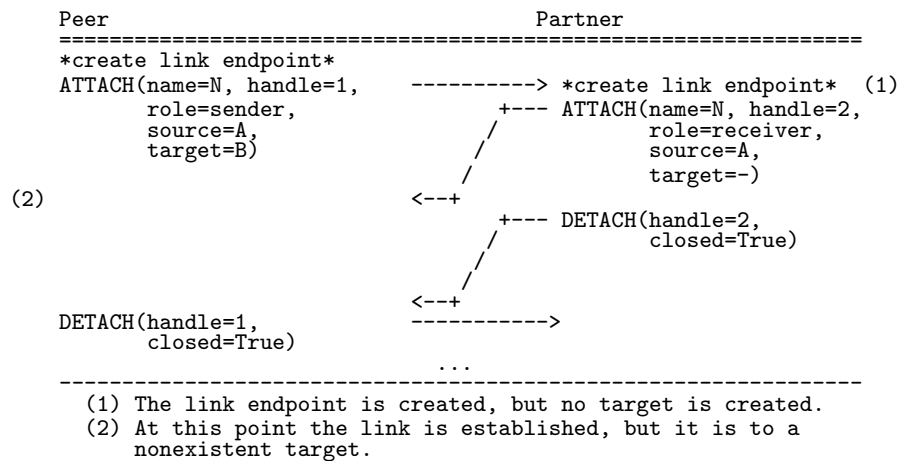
Peer Partner

*create link endpoint*
ATTACH(name=N, handle=1, ----------> *create link endpoint* (1)
role=sender, +--- ATTACH(name=N, handle=2,
source=A, / role=receiver,
target=B) / source=A,
/ target=-)
(2) <--+
+--- DETACH(handle=2,
/ closed=True)
/
/
<--+
DETACH(handle=1, ----------->
closed=True)
...

(1) The link endpoint is created, but no target is created.
(2) At this point the link is established, but it is to a nonexistent target.